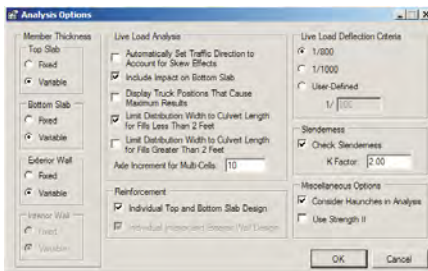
Analysis Options

Member Thickness
Top Slab
Fixed
Variable

Bottom Slab
Fixed
Variable

Exterior Wall
Fixed
Variable

Interior Wall
Fixed
Variable

Live Load Analysis
Automatically Set Traffic Direction to Account for Skew Effects
Include Impact on Bottom Slab
Display Truck Positions That Cause Maximum Results
Limit Distribution Width to Culvert Length for Fills Less Than 2 Feet
Limit Distribution Width to Culvert Length for Fills Greater Than 2 Feet
Axle Increment for Multi-Cells: 10

Reinforcement
Individual Top and Bottom Slab Design
Individual Interior and Exterior Wall Design

Live Load Deflection Criteria
1/800
1/1000
User-Defined
1/ 800

Slenderness
Check Slenderness
K Factor: 2.00

Miscellaneous Options
Consider Haunches in Analysis
Use Strength II

OK
Cancel